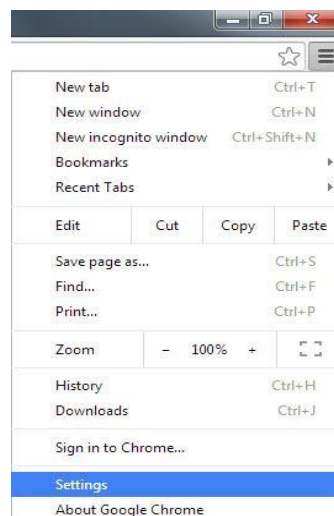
New tab Ctrl+T
New window Ctrl+N
New incognito window Ctrl+Shift+N
Bookmarks
Recent Tabs

Edit Cut Copy Paste

Save page as... Ctrl+S
Find... Ctrl+F
Print... Ctrl+P

Zoom - 100% +

History Ctrl+H
Downloads Ctrl+J

Sign in to Chrome...

Settings
About Google Chrome